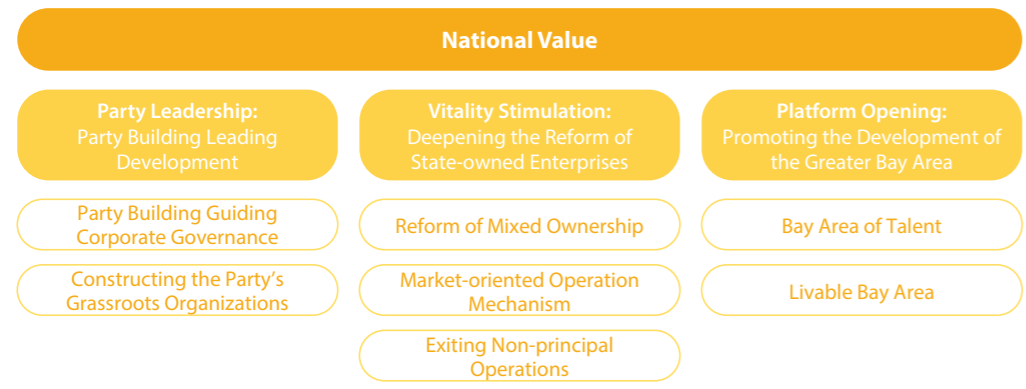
National Value

Party Leadership:
Party Building Leading Development

Party Building Guiding Corporate Governance

Constructing the Party's Grassroots Organizations

Vitality Stimulation:
Deepening the Reform of State-owned Enterprises

Reform of Mixed Ownership

Market-oriented Operation Mechanism

Exiting Non-principal Operations

Platform Opening:
Promoting the Development of the Greater Bay Area

Bay Area of Talent

Livable Bay Area